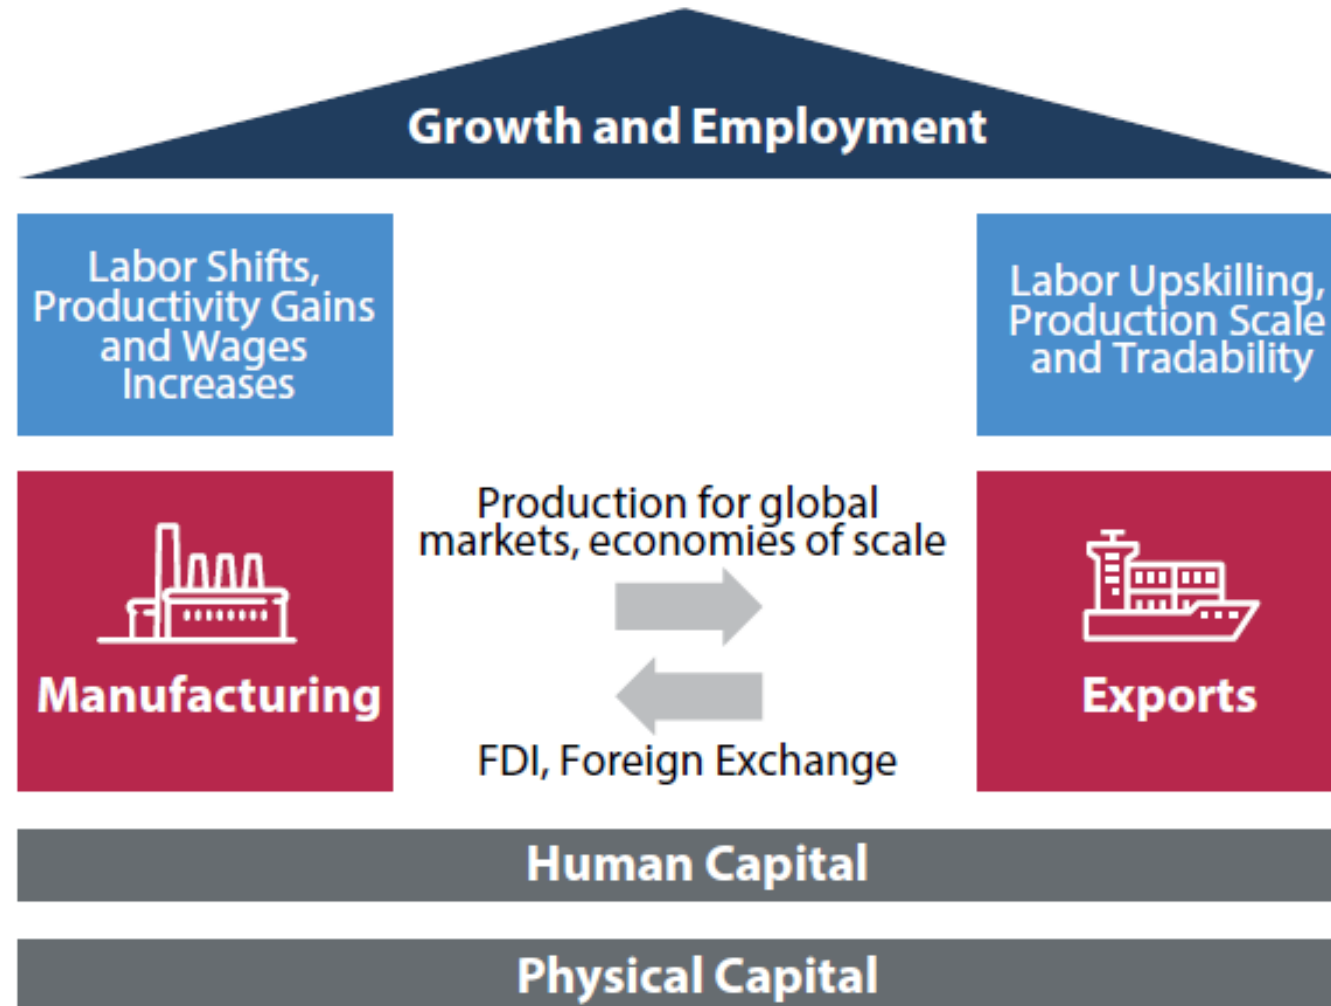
Growth and Employment

Labor Shifts, Productivity Gains and Wages Increases

Labor Upskilling, Production Scale and Tradability

Manufacturing

Production for global markets, economies of scale

FDI, Foreign Exchange

Exports

Human Capital

Physical Capital